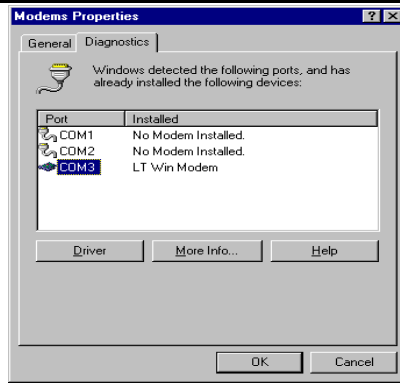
Modems Properties

? X

General Diagnostics

Windows detected the following ports, and has already installed the following devices:

| Port | Installed |
|---|---|
| COM1 | No Modem Installed. |
| COM2 | No Modem Installed. |
| COM3 | LT Win Modem |

Driver More Info... Help

OK Cancel